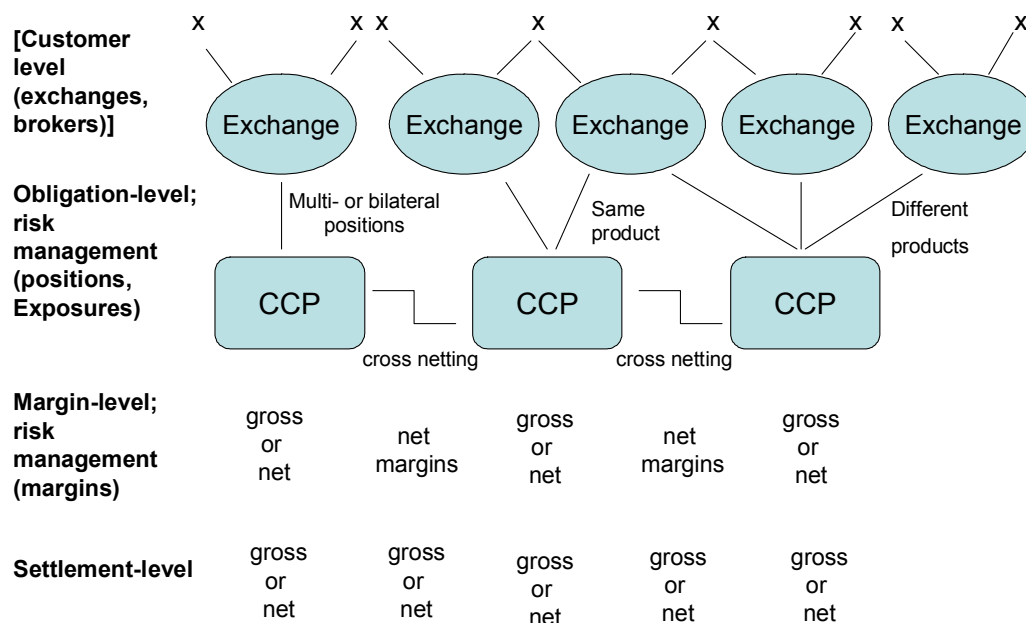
x x x x x x x x

[Customer level (exchanges, brokers)]

Exchange Exchange Exchange Exchange Exchange

Obligation-level; risk management (positions, Exposures)

Multi- or bilateral positions

Same product

Different products

CCP CCP CCP

cross netting cross netting

Margin-level; risk management (margins)

gross or net

net margins

gross or net

net margins

gross or net

Settlement-level

gross or net

gross or net

gross or net

gross or net

gross or net